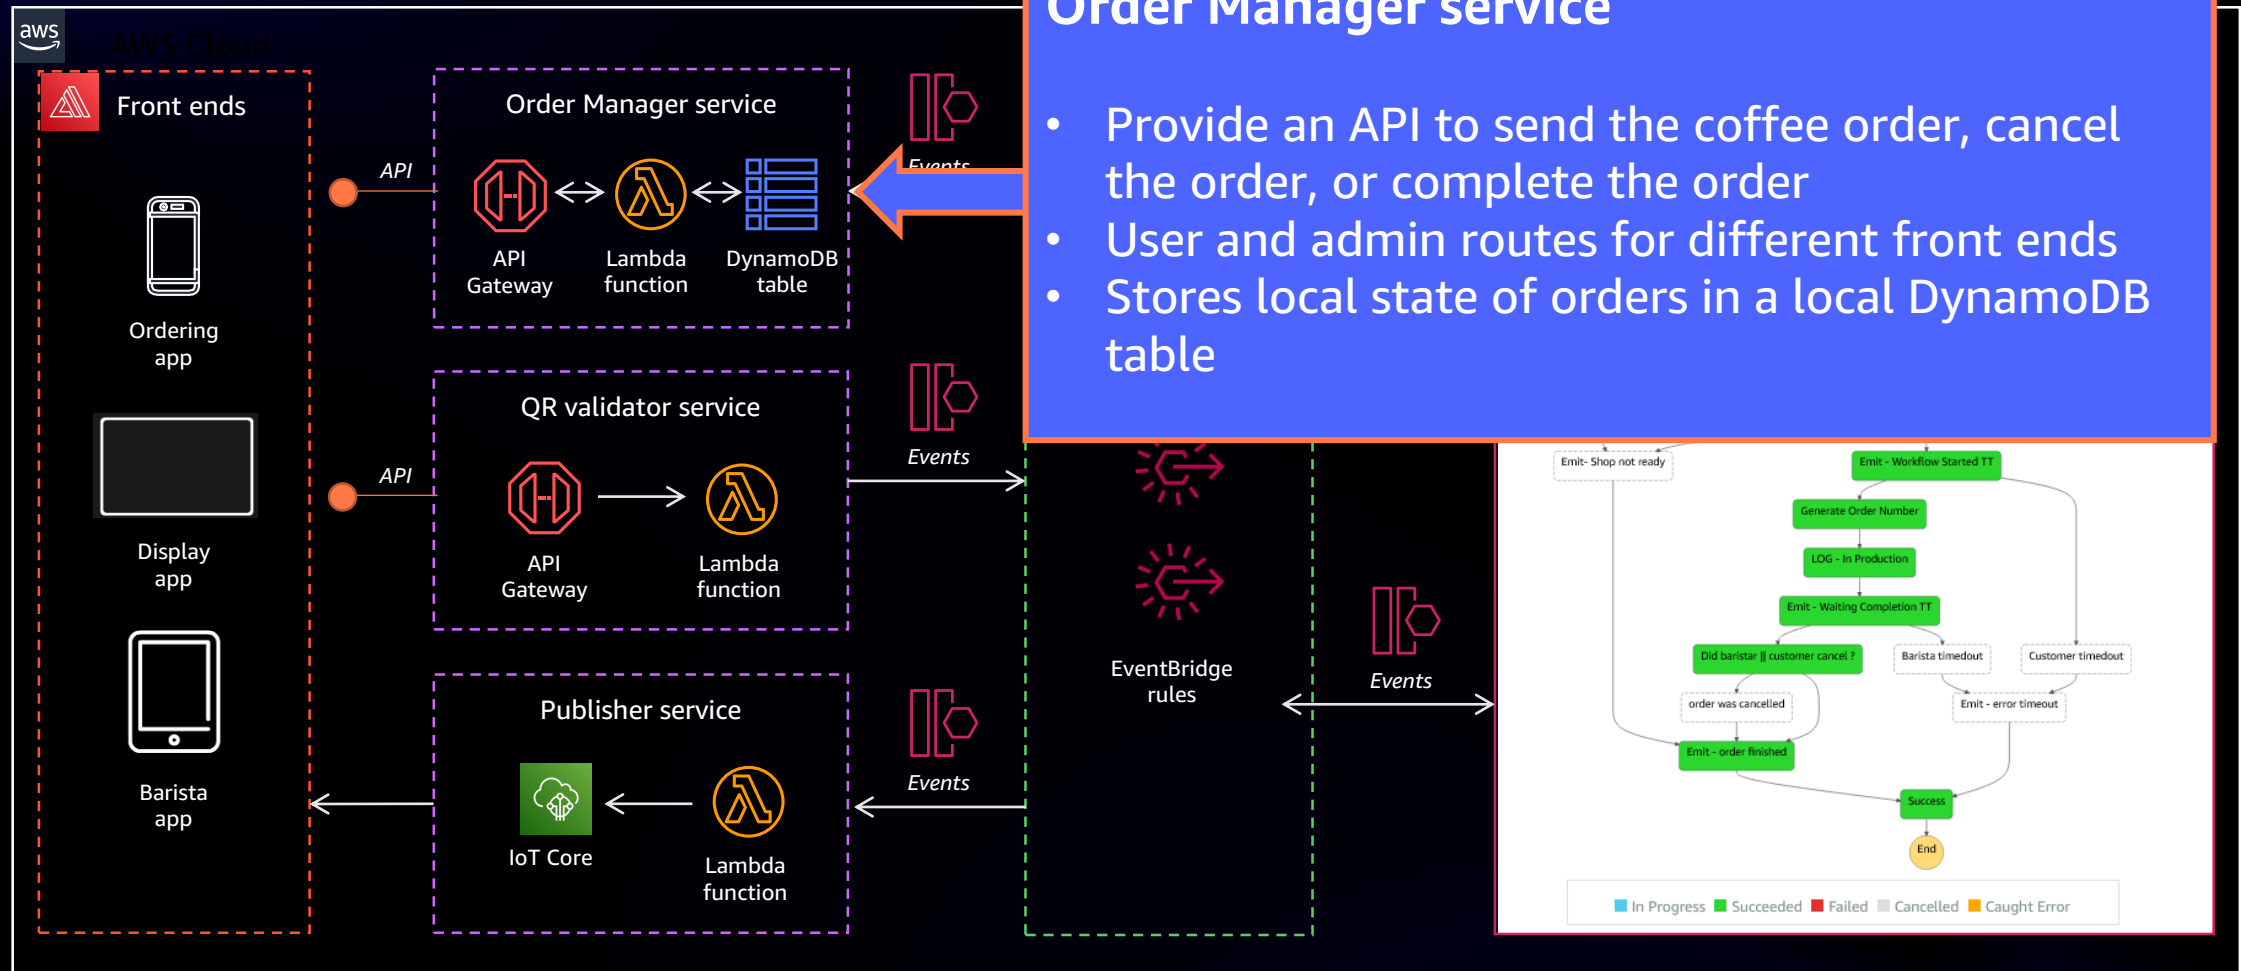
aws

AWS Cloud

Front ends

Ordering app

Display app

Barista app

API

API

Order Manager service

API Gateway

Lambda function

DynamoDB table

Events

QR validator service

API Gateway

Lambda function

Events

Publisher service

IoT Core

Lambda function

Events

EventBridge rules

Events

Order Manager service

• Provide an API to send the coffee order, cancel the order, or complete the order
• User and admin routes for different front ends
• Stores local state of orders in a local DynamoDB table

Emit- Shop not ready

Emit - Workflow Started TT

Generate Order Number

LOG - In Production

Emit - Waiting Completion TT

Did barista || customer cancel ?

Barista timedout

Customer timedout

order was cancelled

Emit - error timeout

Emit - order finished

Success

End

In Progress Succeeded Failed Cancelled Caught Error